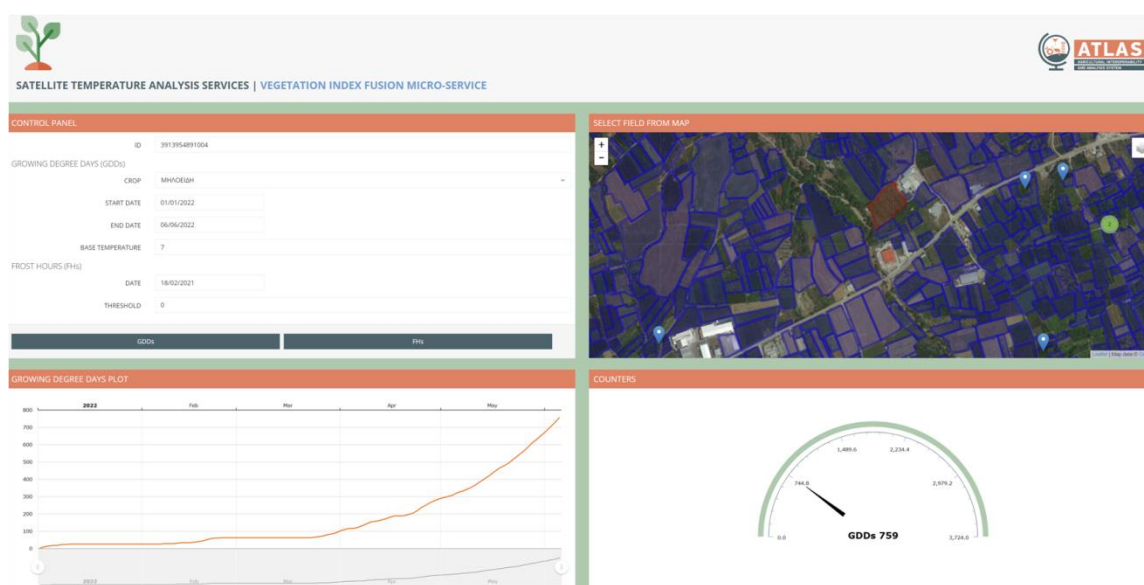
ATLAS
AGRICULTURAL INTEROPERABILITY AND ANALYSIS SYSTEM

SATELLITE TEMPERATURE ANALYSIS SERVICES | VEGETATION INDEX FUSION MICRO-SERVICE

CONTROL PANEL

ID 3913954891004

GROWING DEGREE DAYS (GDDs)

CROP ΜΗΛΟΕΙΔΗ

START DATE 01/01/2022

END DATE 06/06/2022

BASE TEMPERATURE 7

FROST HOURS (FHs)

DATE 18/02/2021

THRESHOLD 0

GDDs

FHs

SELECT FIELD FROM MAP

+
−

2

Leaflet | Map data ©

GROWING DEGREE DAYS PLOT

800
700
600
500
400
300
200
100
0

2022 Feb Mar Apr May

2022 Feb Mar Apr May

COUNTERS

0.0
744.8
1,489.6
2,234.4
2,979.2
3,724.0

GDDs 759